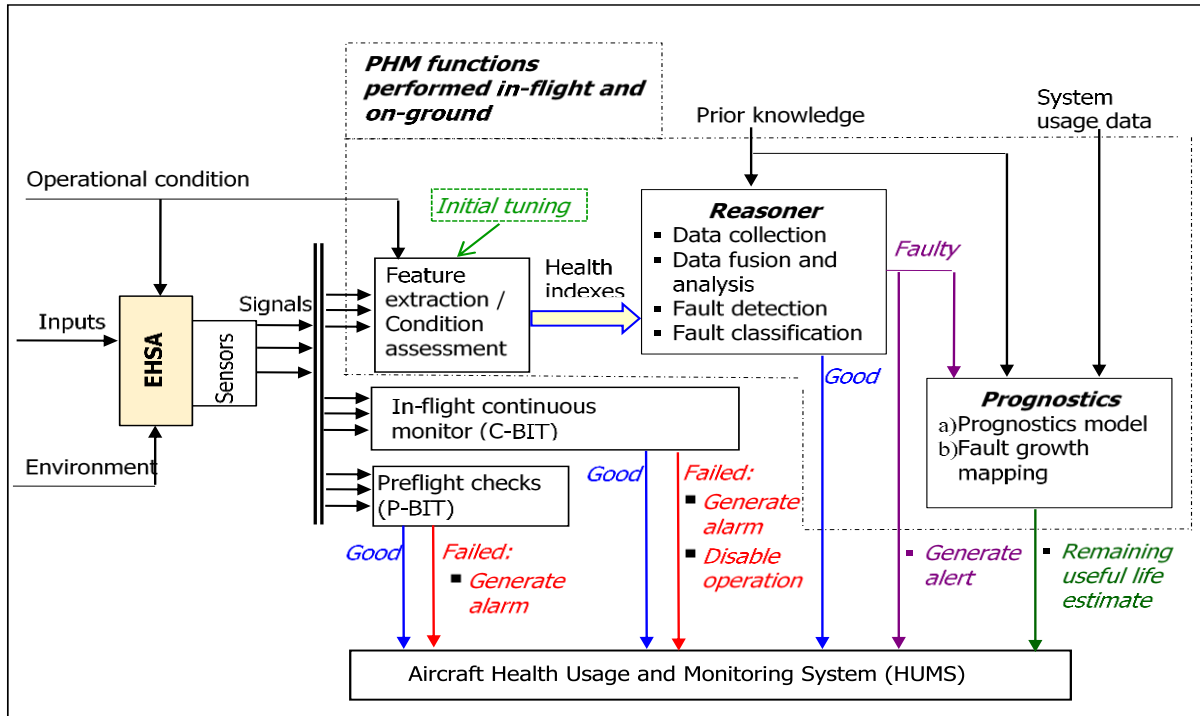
PHM functions performed in-flight and on-ground

Prior knowledge

System usage data

Operational condition

Initial tuning

Reasoner
- Data collection
- Data fusion and analysis
- Fault detection
- Fault classification

Faulty

Inputs

EHSA

Sensors

Signals

Feature extraction / Condition assessment

Health indexes

Good

Prognostics
a) Prognostics model
b) Fault growth mapping

In-flight continuous monitor (C-BIT)

Environment

Preflight checks (P-BIT)

Good

Failed:
- Generate alarm
- Disable operation

Good

Failed:
- Generate alarm

- Generate alert

- Remaining useful life estimate

Aircraft Health Usage and Monitoring System (HUMS)